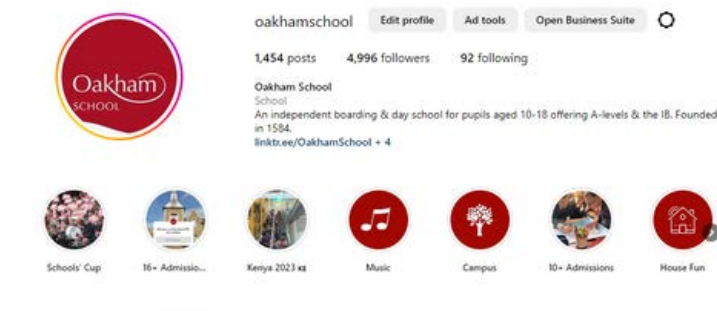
Oakham School

oakhamschool Edit profile Ad tools Open Business Suite

1,454 posts 4,996 followers 92 following

Oakham School
School
An independent boarding & day school for pupils aged 10-18 offering A-levels & the IB. Founded in 1584.
linktr.ee/OakhamSchool + 4

Schools' Cup
16+ Admissio...
Kenya 2023 🇰🇪
Music
Campus
10+ Admissions
House Fun